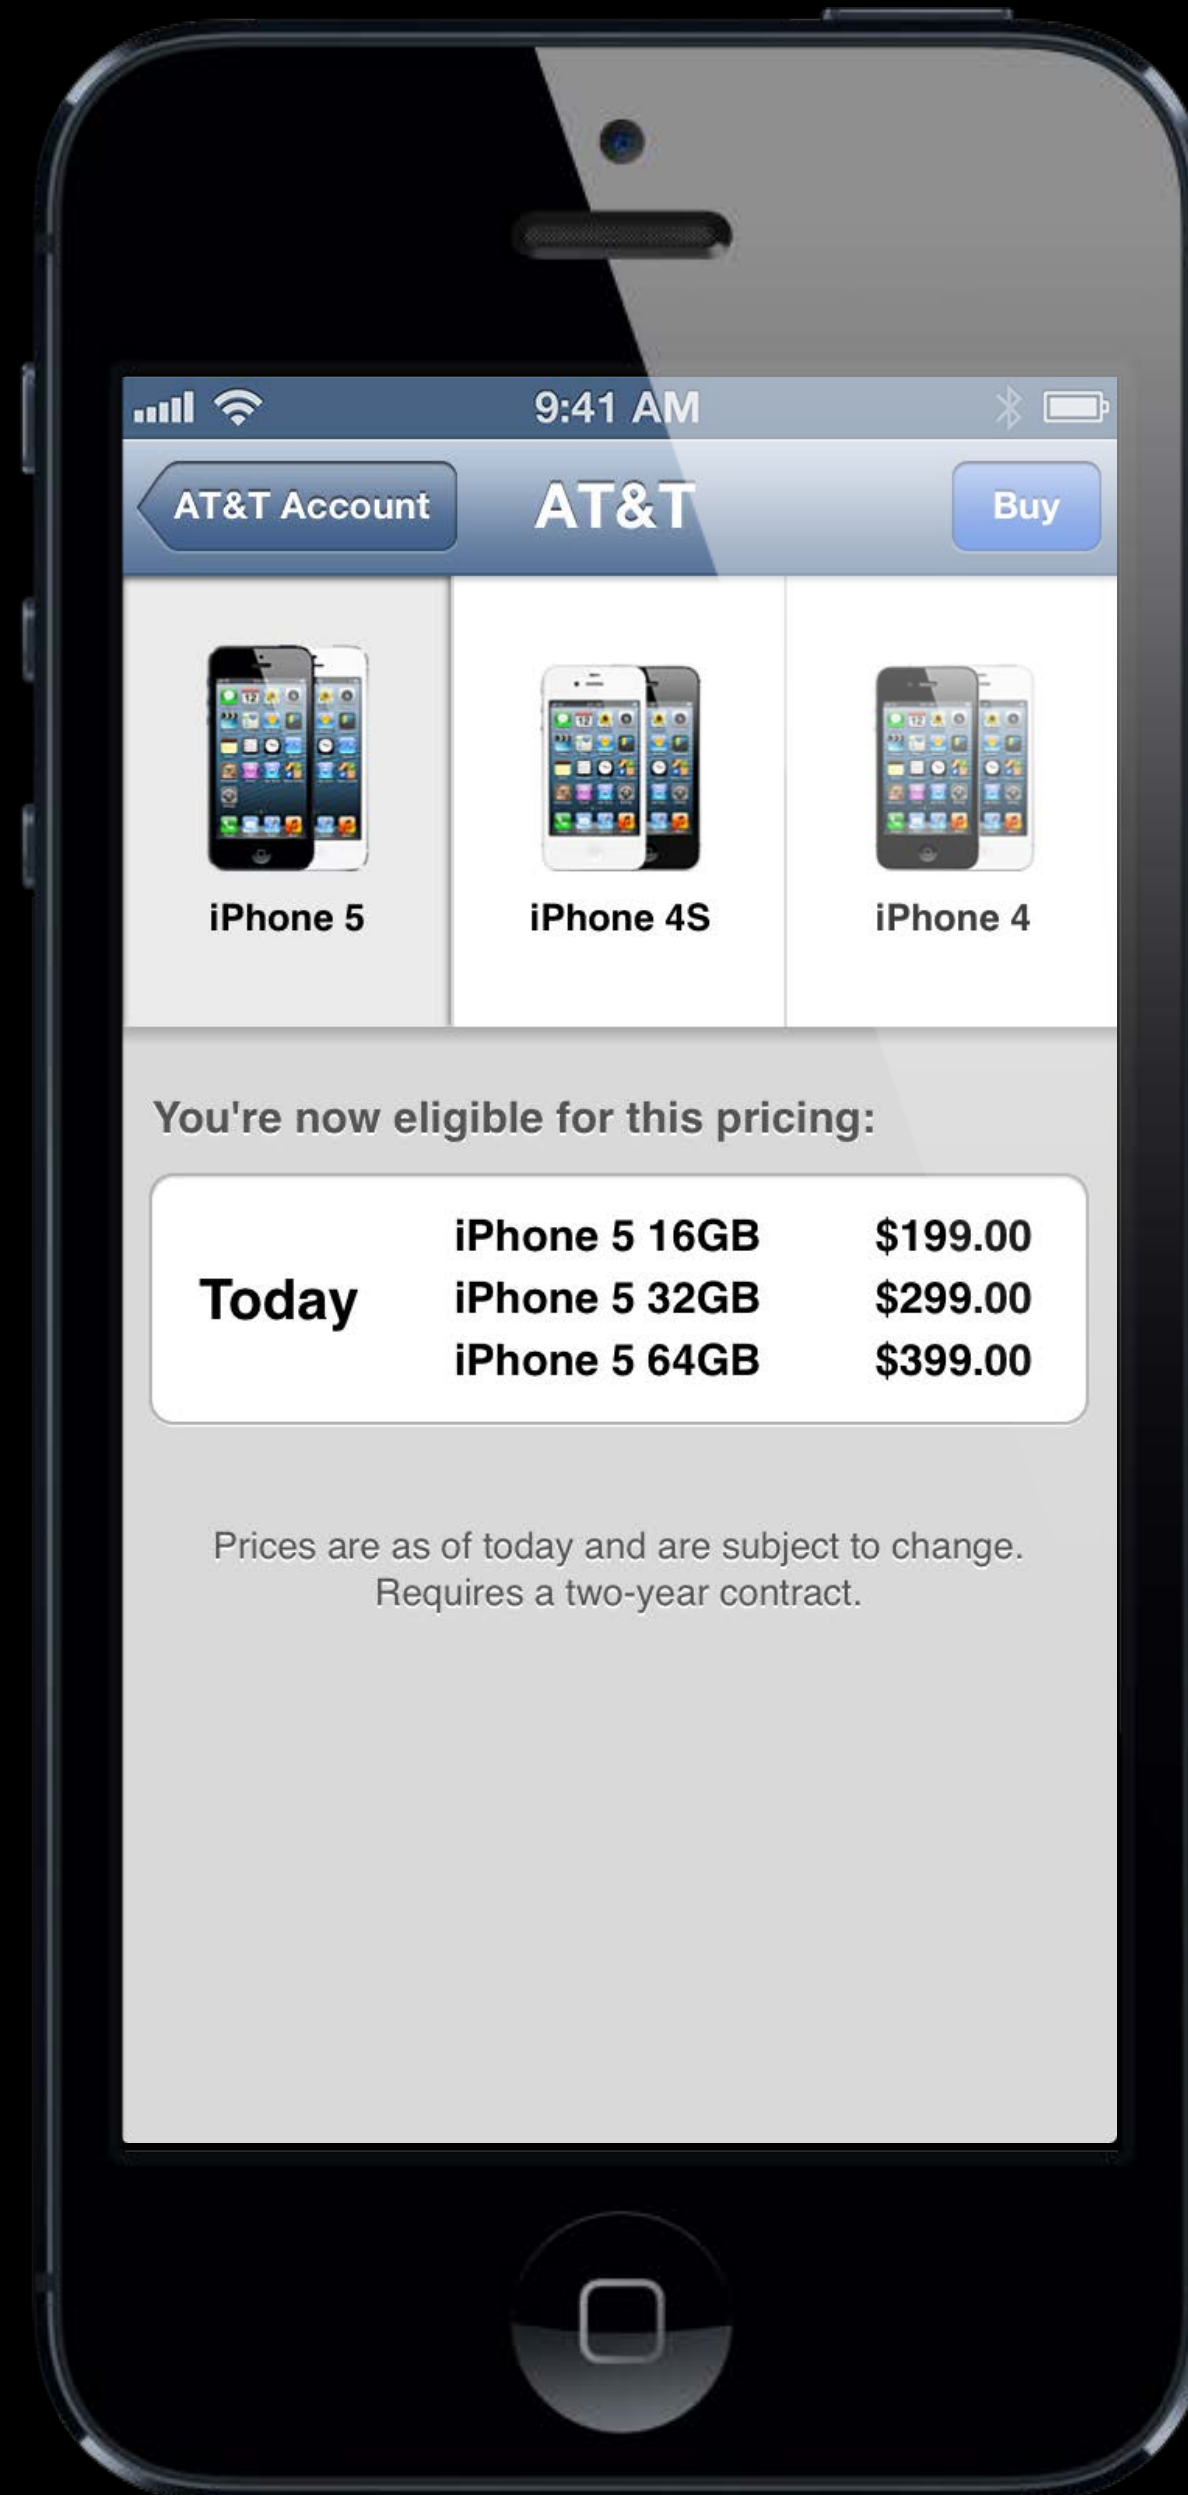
9:41 AM

AT&T Account AT&T Buy

iPhone 5 iPhone 4S iPhone 4

You're now eligible for this pricing:

| Today | iPhone 5 16GB | $199.00 |
|---|---|---|
| | iPhone 5 32GB | $299.00 |
| | iPhone 5 64GB | $399.00 |

Prices are as of today and are subject to change. Requires a two-year contract.